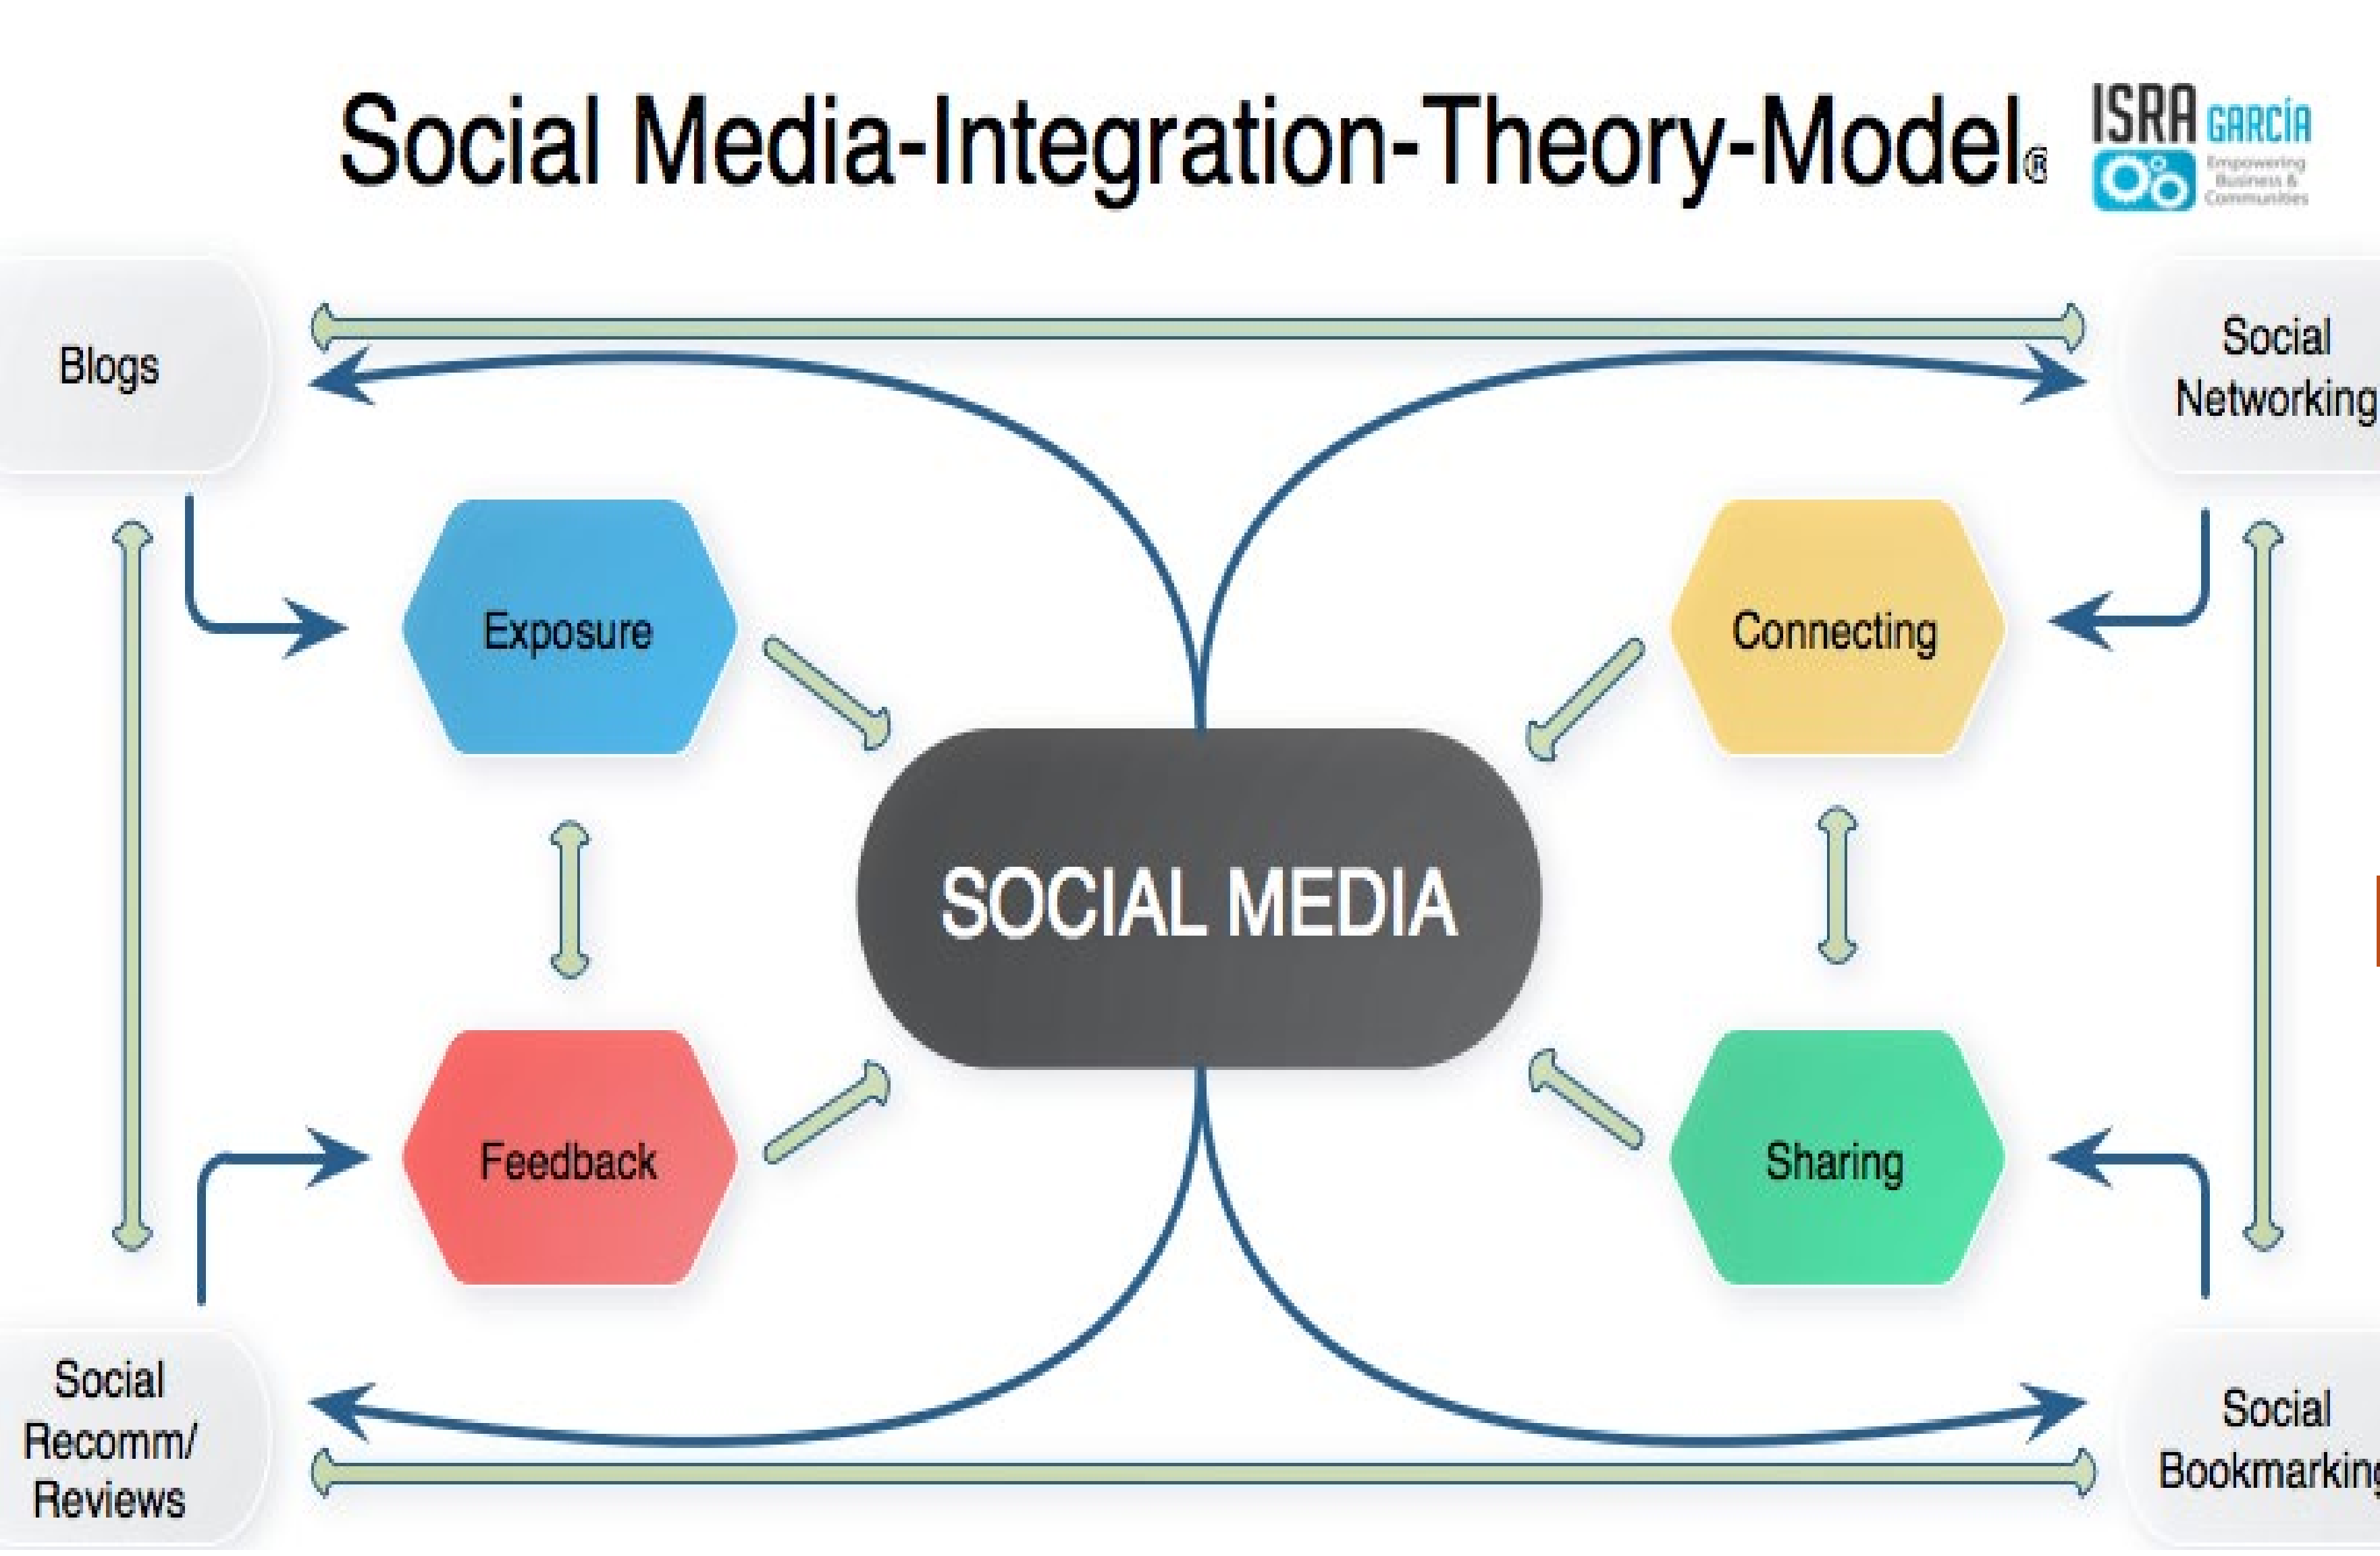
Social Media-Integration-Theory-Model®

ISRA GARCÍA
Empowering Business & Communities

Blogs

Social Networking

Exposure

Connecting

SOCIAL MEDIA

Feedback

Sharing

Social Recomm/ Reviews

Social Bookmarkin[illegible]